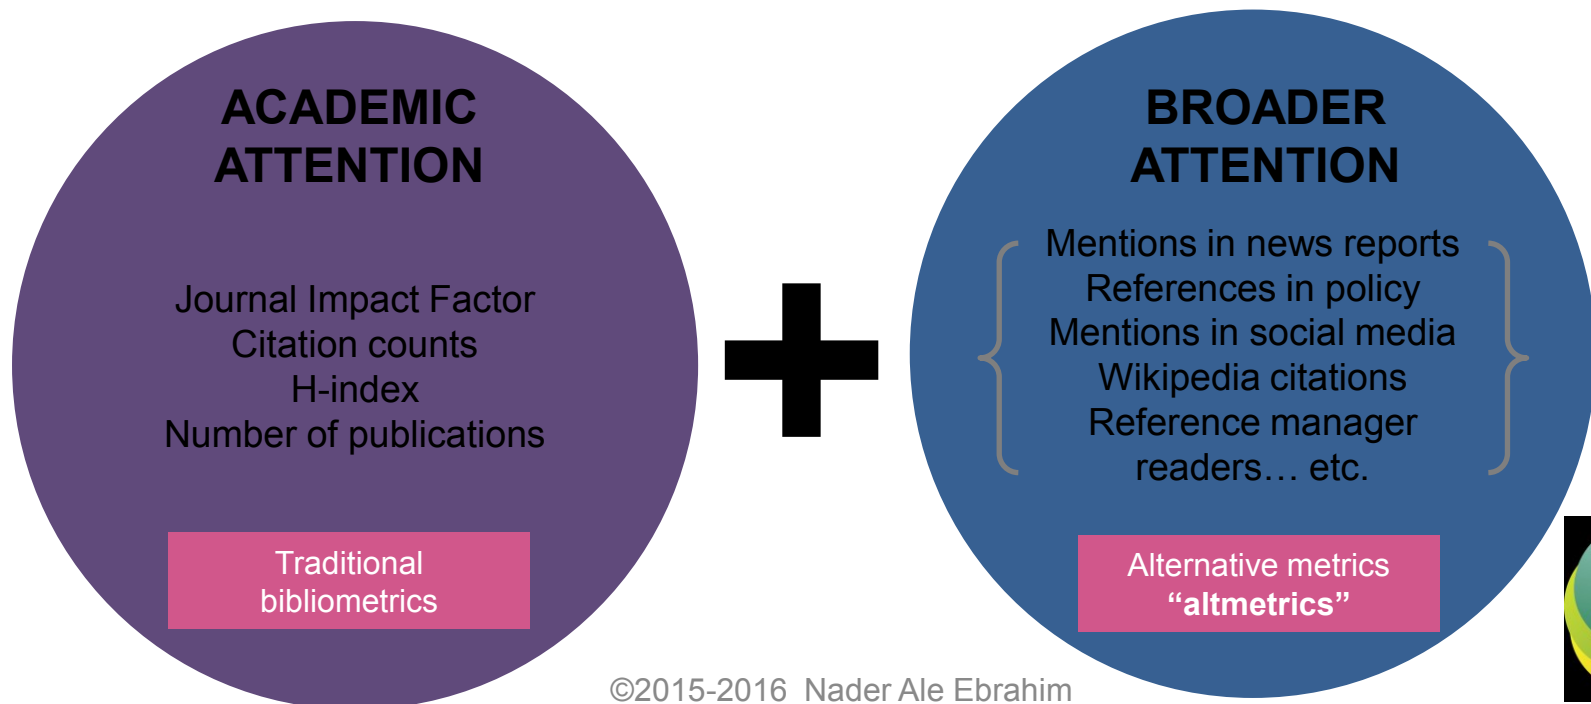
ACADEMIC ATTENTION

Journal Impact Factor
Citation counts
H-index
Number of publications

Traditional bibliometrics

+

BROADER ATTENTION

Mentions in news reports
References in policy
Mentions in social media
Wikipedia citations
Reference manager readers… etc.

Alternative metrics
“altmetrics”

©2015-2016 Nader Ale Ebrahim